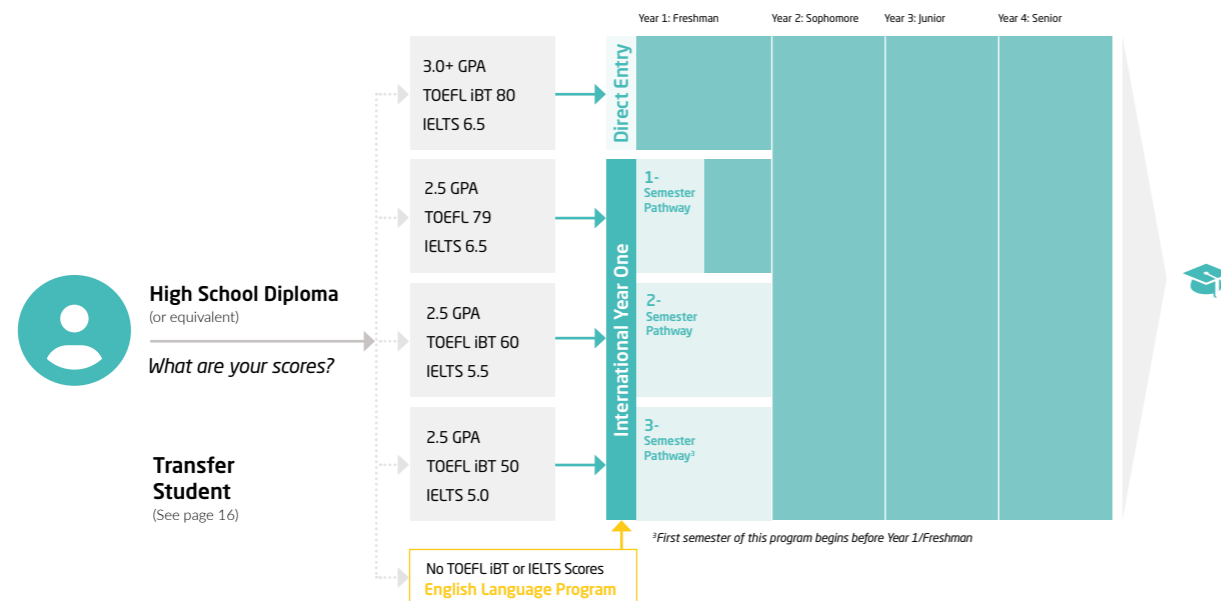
Year 1: Freshman
Year 2: Sophomore
Year 3: Junior
Year 4: Senior

High School Diploma
(or equivalent)

What are your scores?

Transfer Student
(See page 16)

3.0+ GPA
TOEFL iBT 80
IELTS 6.5

Direct Entry

2.5 GPA
TOEFL 79
IELTS 6.5

1-Semester Pathway

2.5 GPA
TOEFL iBT 60
IELTS 5.5

2-Semester Pathway

2.5 GPA
TOEFL iBT 50
IELTS 5.0

3-Semester Pathway$^3$

International Year One

$^3$First semester of this program begins before Year 1/Freshman

No TOEFL iBT or IELTS Scores
English Language Program